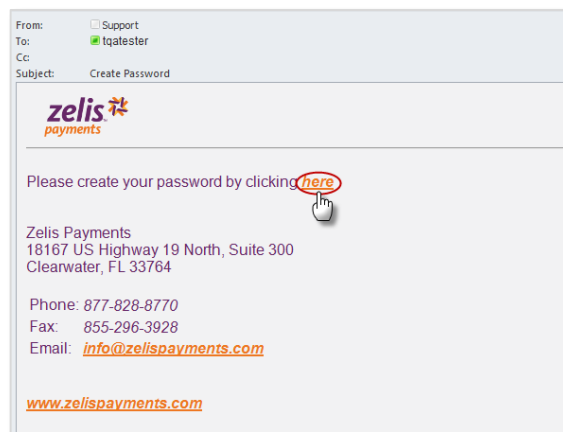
From: Support
To: tqatester
Cc:
Subject: Create Password

zelis payments

Please create your password by clicking here

Zelis Payments
18167 US Highway 19 North, Suite 300
Clearwater, FL 33764

Phone: 877-828-8770
Fax: 855-296-3928
Email: info@zelispayments.com

www.zelispayments.com